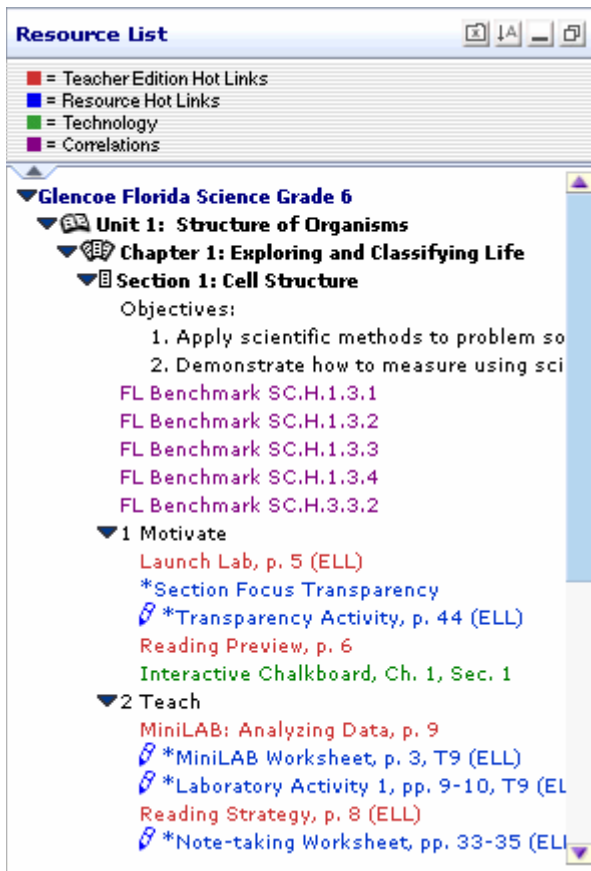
Resource List

■ = Teacher Edition Hot Links
■ = Resource Hot Links
■ = Technology
■ = Correlations

Glencoe Florida Science Grade 6
Unit 1: Structure of Organisms
Chapter 1: Exploring and Classifying Life
Section 1: Cell Structure
Objectives:
1. Apply scientific methods to problem so
2. Demonstrate how to measure using sci
FL Benchmark SC.H.1.3.1
FL Benchmark SC.H.1.3.2
FL Benchmark SC.H.1.3.3
FL Benchmark SC.H.1.3.4
FL Benchmark SC.H.3.3.2
1 Motivate
Launch Lab, p. 5 (ELL)
*Section Focus Transparency
*Transparency Activity, p. 44 (ELL)
Reading Preview, p. 6
Interactive Chalkboard, Ch. 1, Sec. 1
2 Teach
MiniLAB: Analyzing Data, p. 9
*MiniLAB Worksheet, p. 3, T9 (ELL)
*Laboratory Activity 1, pp. 9-10, T9 (EL
Reading Strategy, p. 8 (ELL)
*Note-taking Worksheet, pp. 33-35 (ELL